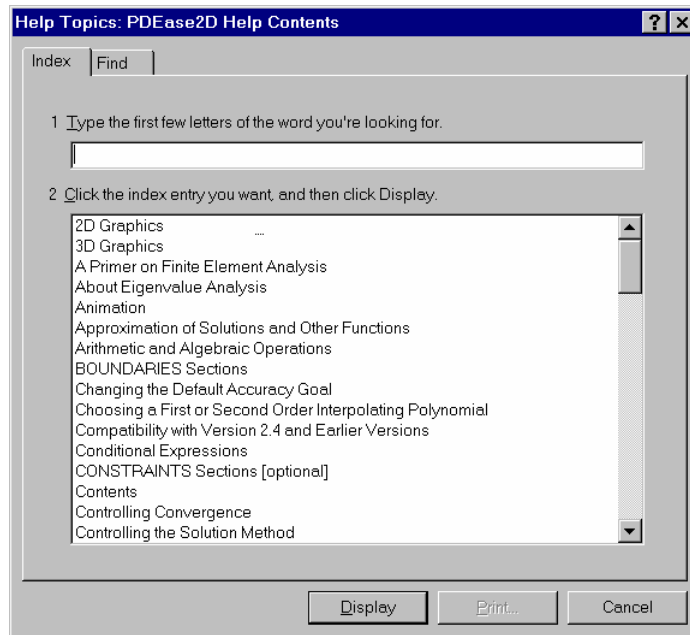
Help Topics: PDEase2D Help Contents

? X

Index | Find

1 Type the first few letters of the word you're looking for.

2 Click the index entry you want, and then click Display.

2D Graphics
3D Graphics
A Primer on Finite Element Analysis
About Eigenvalue Analysis
Animation
Approximation of Solutions and Other Functions
Arithmetic and Algebraic Operations
BOUNDARIES Sections
Changing the Default Accuracy Goal
Choosing a First or Second Order Interpolating Polynomial
Compatibility with Version 2.4 and Earlier Versions
Conditional Expressions
CONSTRAINTS Sections [optional]
Contents
Controlling Convergence
Controlling the Solution Method

Display | Print... | Cancel